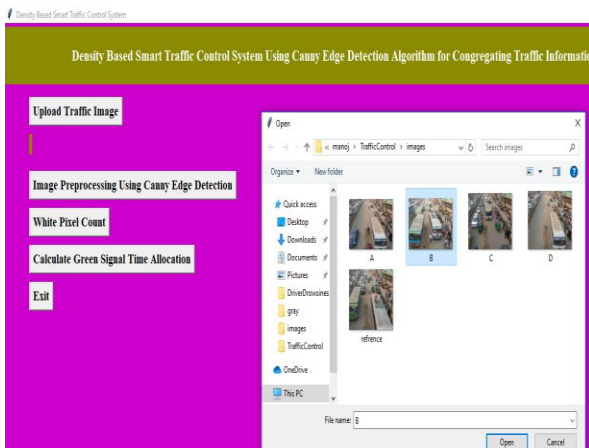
Density Based Smart Traffic Control System

Density Based Smart Traffic Control System Using Canny Edge Detection Algorithm for Congregating Traffic Informatio

Upload Traffic Image

Image Preprocessing Using Canny Edge Detection

White Pixel Count

Calculate Green Signal Time Allocation

Exit

Open

« manoj › TrafficControl › images

Search images

Organize ▾ New folder

Quick access

Desktop

Downloads

Documents

Pictures

DriverDrowsines

gray

images

TrafficControl

OneDrive

This PC

A

B

C

D

refrence

File name: B

Open

Cancel